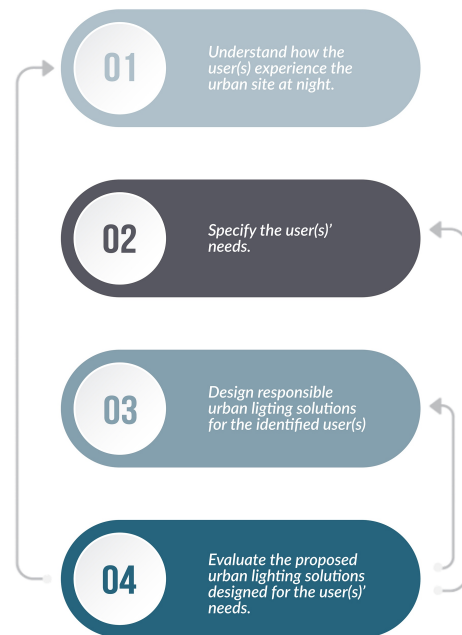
01

Understand how the user(s) experience the urban site at night.

02

Specify the user(s)' needs.

03

Design responsible urban ligting solutions for the identified user(s)

04

Evaluate the proposed urban lighting solutions designed for the user(s)' needs.